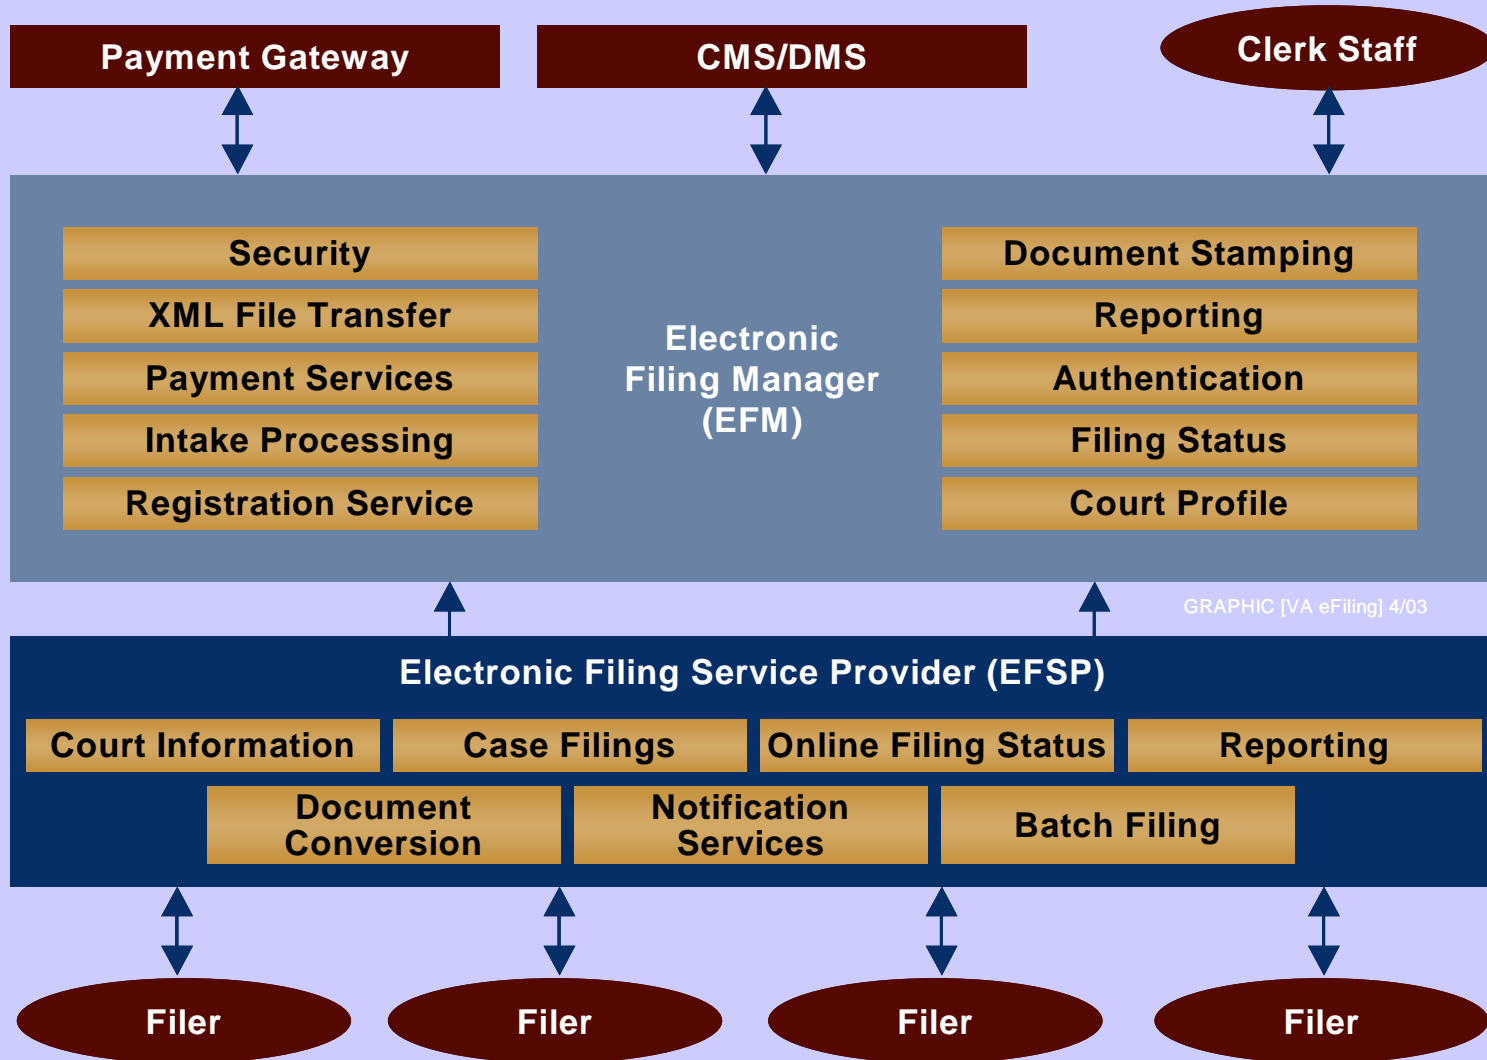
Payment Gateway

CMS/DMS

Clerk Staff

Security

XML File Transfer

Payment Services

Intake Processing

Registration Service

Electronic Filing Manager (EFM)

Document Stamping

Reporting

Authentication

Filing Status

Court Profile

GRAPHIC [VA eFiling] 4/03

Electronic Filing Service Provider (EFSP)

Court Information

Case Filings

Online Filing Status

Reporting

Document Conversion

Notification Services

Batch Filing

Filer

Filer

Filer

Filer